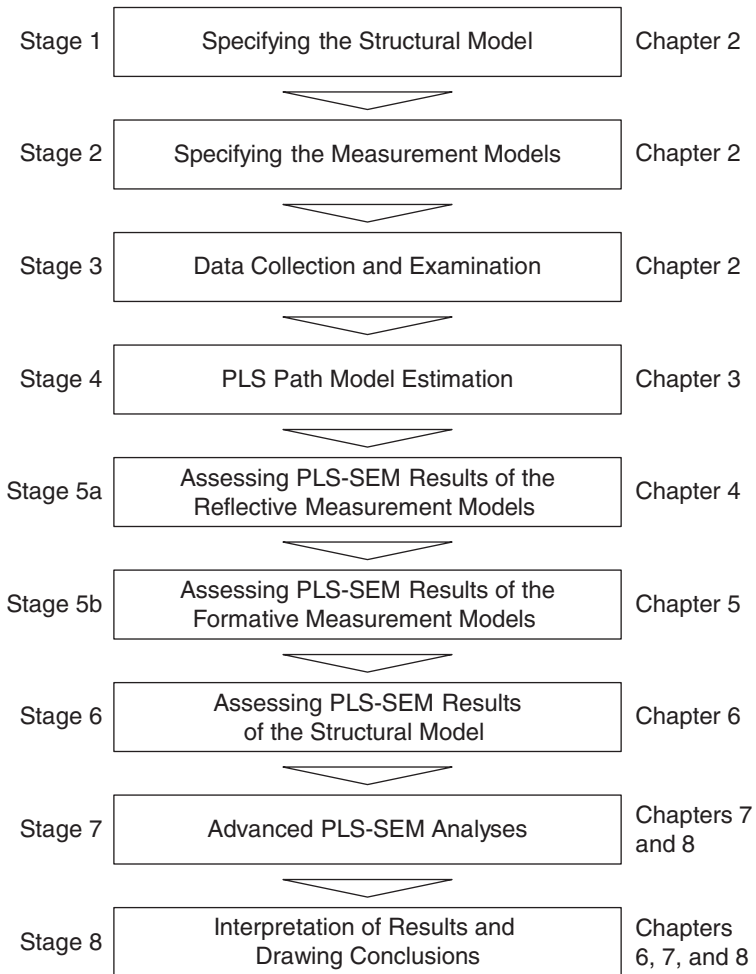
Stage 1 Specifying the Structural Model Chapter 2

Stage 2 Specifying the Measurement Models Chapter 2

Stage 3 Data Collection and Examination Chapter 2

Stage 4 PLS Path Model Estimation Chapter 3

Stage 5a Assessing PLS-SEM Results of the Reflective Measurement Models Chapter 4

Stage 5b Assessing PLS-SEM Results of the Formative Measurement Models Chapter 5

Stage 6 Assessing PLS-SEM Results of the Structural Model Chapter 6

Stage 7 Advanced PLS-SEM Analyses Chapters 7 and 8

Stage 8 Interpretation of Results and Drawing Conclusions Chapters 6, 7, and 8